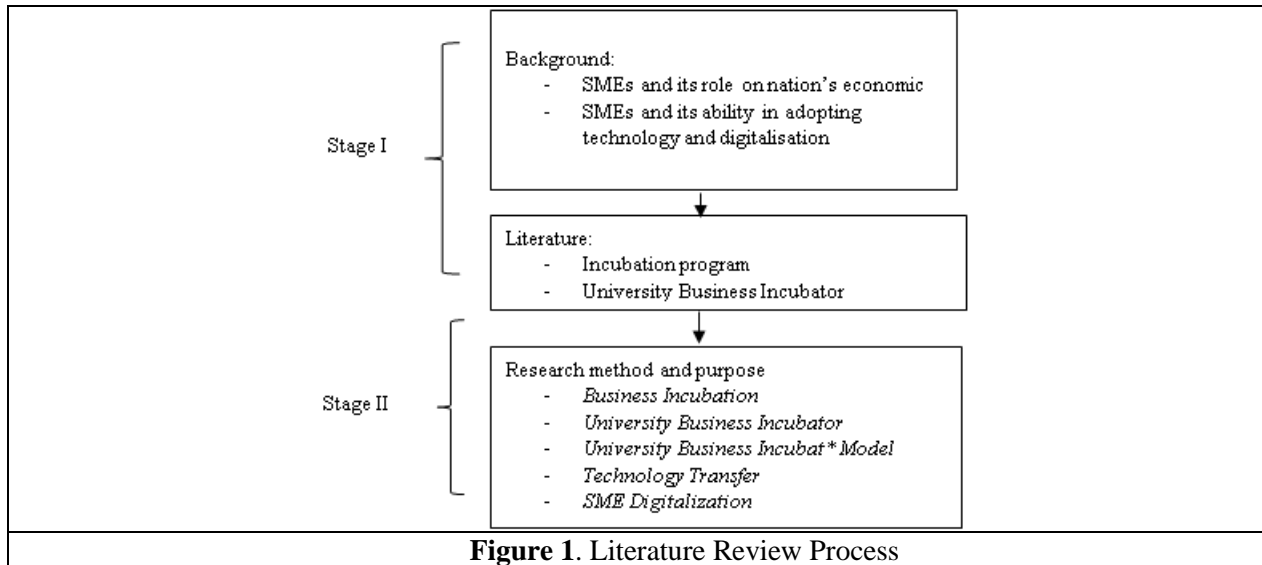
Stage I

Background:
- SMEs and its role on nation's economic
- SMEs and its ability in adopting technology and digitalisation

Literature:
- Incubation program
- University Business Incubator

Stage II

Research method and purpose
- *Business Incubation*
- *University Business Incubator*
- *University Business Incubat\* Model*
- *Technology Transfer*
- *SME Digitalization*

**Figure 1**. Literature Review Process